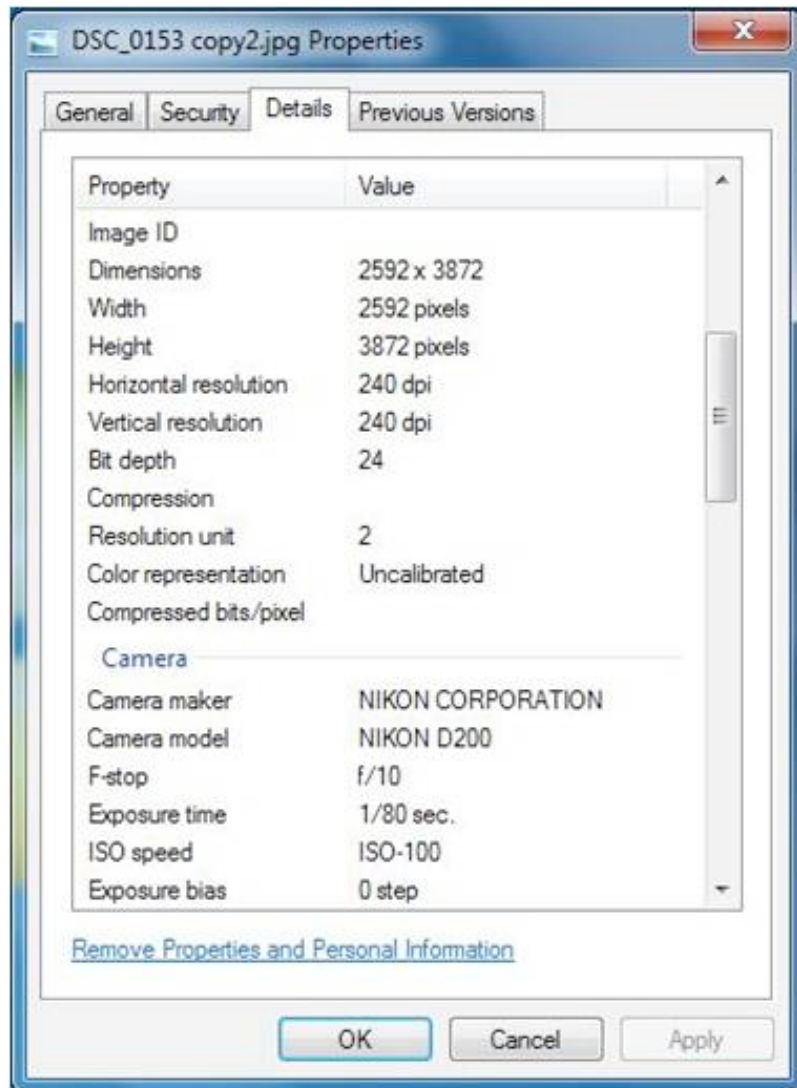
DSC_0153 copy2.jpg Properties

General | Security | Details | Previous Versions

| Property | Value |
|---|---|
| Image ID | |
| Dimensions | 2592 x 3872 |
| Width | 2592 pixels |
| Height | 3872 pixels |
| Horizontal resolution | 240 dpi |
| Vertical resolution | 240 dpi |
| Bit depth | 24 |
| Compression | |
| Resolution unit | 2 |
| Color representation | Uncalibrated |
| Compressed bits/pixel | |

Camera

| | |
|---|---|
| Camera maker | NIKON CORPORATION |
| Camera model | NIKON D200 |
| F-stop | f/10 |
| Exposure time | 1/80 sec. |
| ISO speed | ISO-100 |
| Exposure bias | 0 step |

Remove Properties and Personal Information

OK Cancel Apply